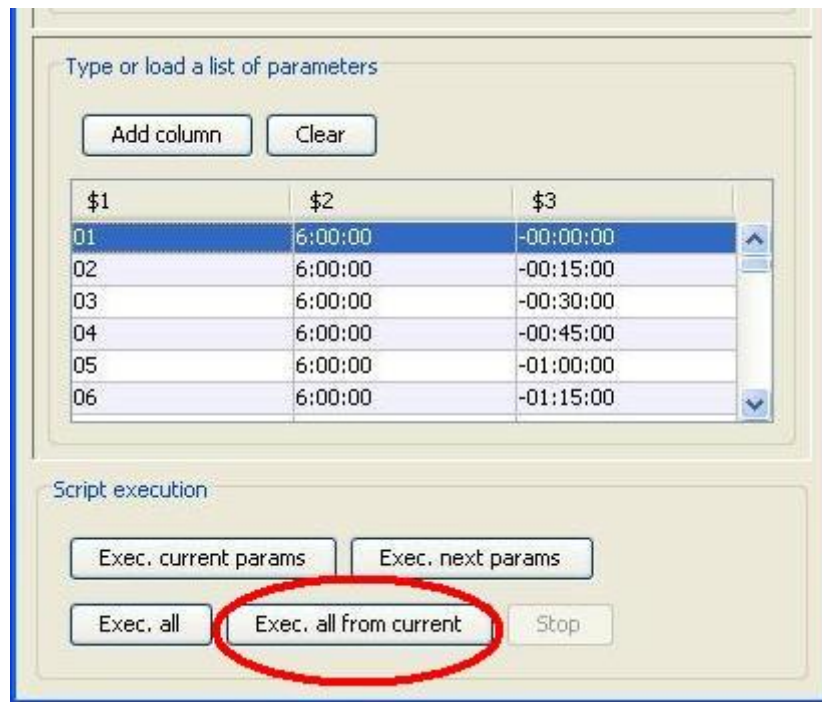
Type or load a list of parameters

Add column Clear

| \$1 | \$2 | \$3 |
|---|---|---|
| 01 | 6:00:00 | -00:00:00 |
| 02 | 6:00:00 | -00:15:00 |
| 03 | 6:00:00 | -00:30:00 |
| 04 | 6:00:00 | -00:45:00 |
| 05 | 6:00:00 | -01:00:00 |
| 06 | 6:00:00 | -01:15:00 |

Script execution

Exec. current params Exec. next params

Exec. all Exec. all from current Stop